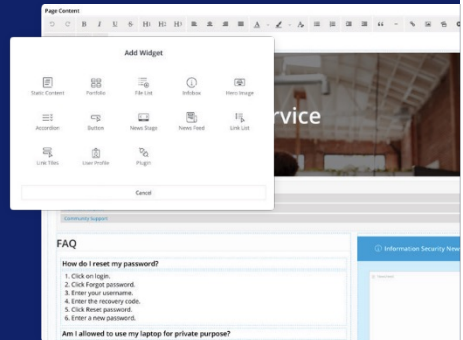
Page Content

Add Widget

Static Content
Portfolio
File List
Infobox
Hero Image
Accordion
Button
News Stage
News Feed
Link List
Link Tiles
User Profile
Plugin

Cancel

rvice

Community Support

FAQ

How do I reset my password?

1. Click on login.
2. Click Forgot password.
3. Enter your username.
4. Enter the recovery code.
5. Click Reset password.
6. Enter a new password.

Am I allowed to use my laptop for private purpose?

Information Security New